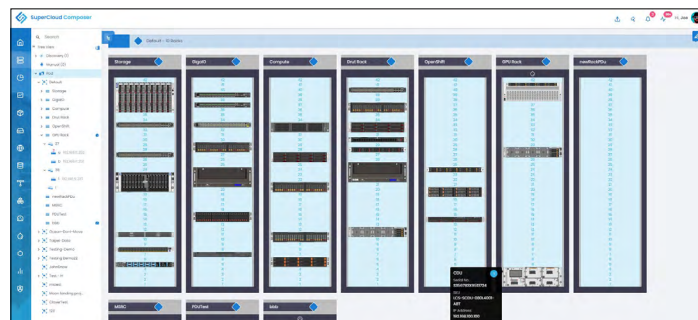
SuperCloud Composer

Search

Tree View

Discovery (1)

Manual (3)

Rack

Default

Storage

GigaIO

Compute

Dual Rack

OpenShift

GPU Rack

newRackPDU

MSRC

PDUTest

lada

Default > 10 Racks

Storage

GigaIO

Compute

Dual Rack

OpenShift

GPU Rack

newRackPDU

MSRC

PDUTest

lada

CDU

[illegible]

LCS-SCDU-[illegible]

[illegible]